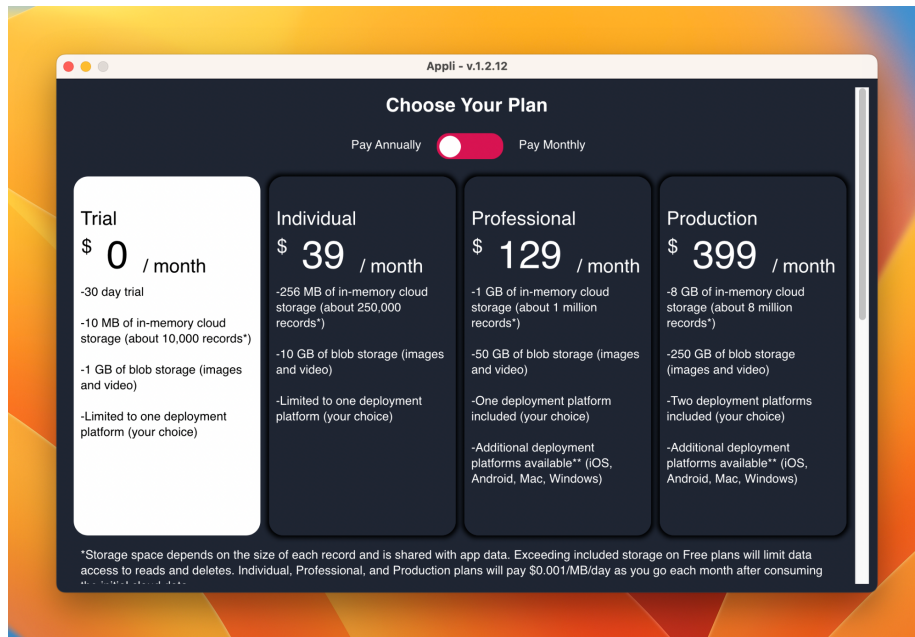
Appli - v.1.2.12

Choose Your Plan

Pay Annually Pay Monthly

Trial
$ 0 / month
-30 day trial

-10 MB of in-memory cloud storage (about 10,000 records*)

-1 GB of blob storage (images and video)

-Limited to one deployment platform (your choice)

Individual
$ 39 / month
-256 MB of in-memory cloud storage (about 250,000 records*)

-10 GB of blob storage (images and video)

-Limited to one deployment platform (your choice)

Professional
$ 129 / month
-1 GB of in-memory cloud storage (about 1 million records*)

-50 GB of blob storage (images and video)

-One deployment platform included (your choice)

-Additional deployment platforms available** (iOS, Android, Mac, Windows)

Production
$ 399 / month
-8 GB of in-memory cloud storage (about 8 million records*)

-250 GB of blob storage (images and video)

-Two deployment platforms included (your choice)

-Additional deployment platforms available** (iOS, Android, Mac, Windows)

*Storage space depends on the size of each record and is shared with app data. Exceeding included storage on Free plans will limit data access to reads and deletes. Individual, Professional, and Production plans will pay $0.001/MB/day as you go each month after consuming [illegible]